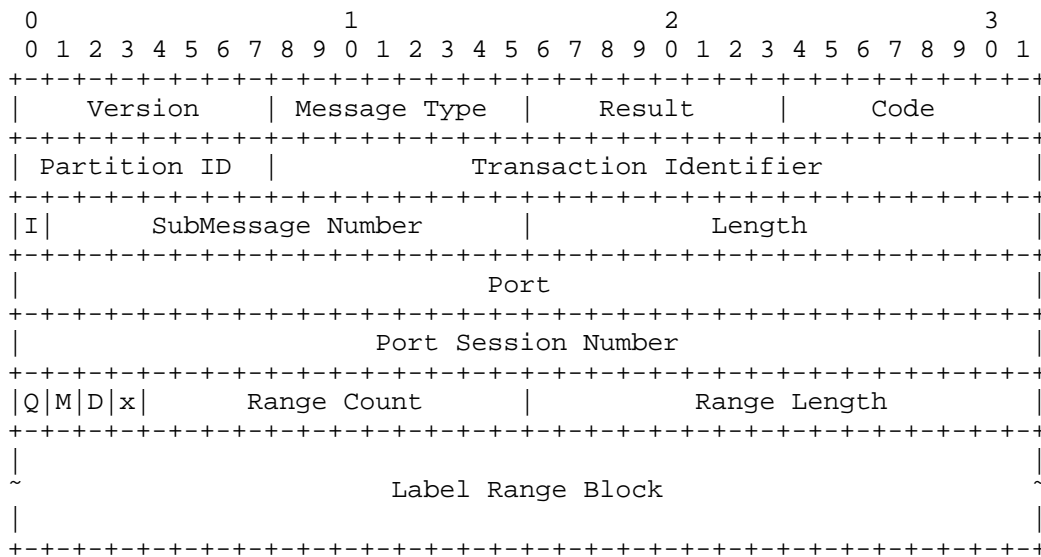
0                   1                   2                   3
 0 1 2 3 4 5 6 7 8 9 0 1 2 3 4 5 6 7 8 9 0 1 2 3 4 5 6 7 8 9 0 1
+-+-+-+-+-+-+-+-+-+-+-+-+-+-+-+-+-+-+-+-+-+-+-+-+-+-+-+-+-+-+-+-+
|    Version    | Message Type  |    Result     |      Code     |
+-+-+-+-+-+-+-+-+-+-+-+-+-+-+-+-+-+-+-+-+-+-+-+-+-+-+-+-+-+-+-+-+
| Partition ID  |            Transaction Identifier             |
+-+-+-+-+-+-+-+-+-+-+-+-+-+-+-+-+-+-+-+-+-+-+-+-+-+-+-+-+-+-+-+-+
|I|      SubMessage Number      |            Length             |
+-+-+-+-+-+-+-+-+-+-+-+-+-+-+-+-+-+-+-+-+-+-+-+-+-+-+-+-+-+-+-+-+
|                               Port                            |
+-+-+-+-+-+-+-+-+-+-+-+-+-+-+-+-+-+-+-+-+-+-+-+-+-+-+-+-+-+-+-+-+
|                      Port Session Number                      |
+-+-+-+-+-+-+-+-+-+-+-+-+-+-+-+-+-+-+-+-+-+-+-+-+-+-+-+-+-+-+-+-+
|Q|M|D|x|      Range Count      |          Range Length         |
+-+-+-+-+-+-+-+-+-+-+-+-+-+-+-+-+-+-+-+-+-+-+-+-+-+-+-+-+-+-+-+-+
|                                                               |
~                       Label Range Block                       ~
|                                                               |
+-+-+-+-+-+-+-+-+-+-+-+-+-+-+-+-+-+-+-+-+-+-+-+-+-+-+-+-+-+-+-+-+